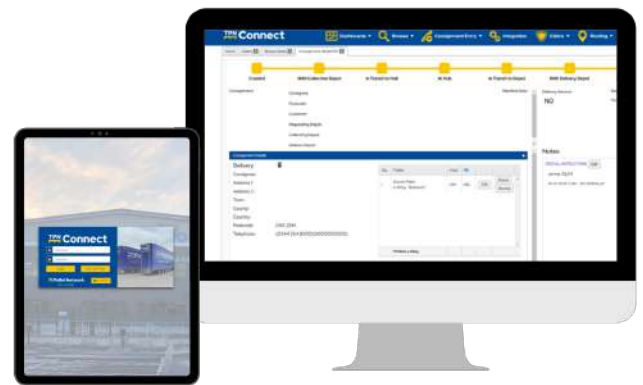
TPN Connect

Dashboards
Browse
Consignment Entry
Integration
Orders
Routing

Created
With Collection Depot
In Transit to Hub
At Hub
In Transit to Depot
With Delivery Depot

Consignment
Consignee
Postcode
Customer
Requesting Depot
Collecting Depot
Delivery Depot

Delivery Attempt
NO

Consignment Details
Delivery
Consignee
Address 1
Address 2
Town
County
Country
Postcode
Telephone

Notes
SPECIAL INSTRUCTIONS

TPN Connect